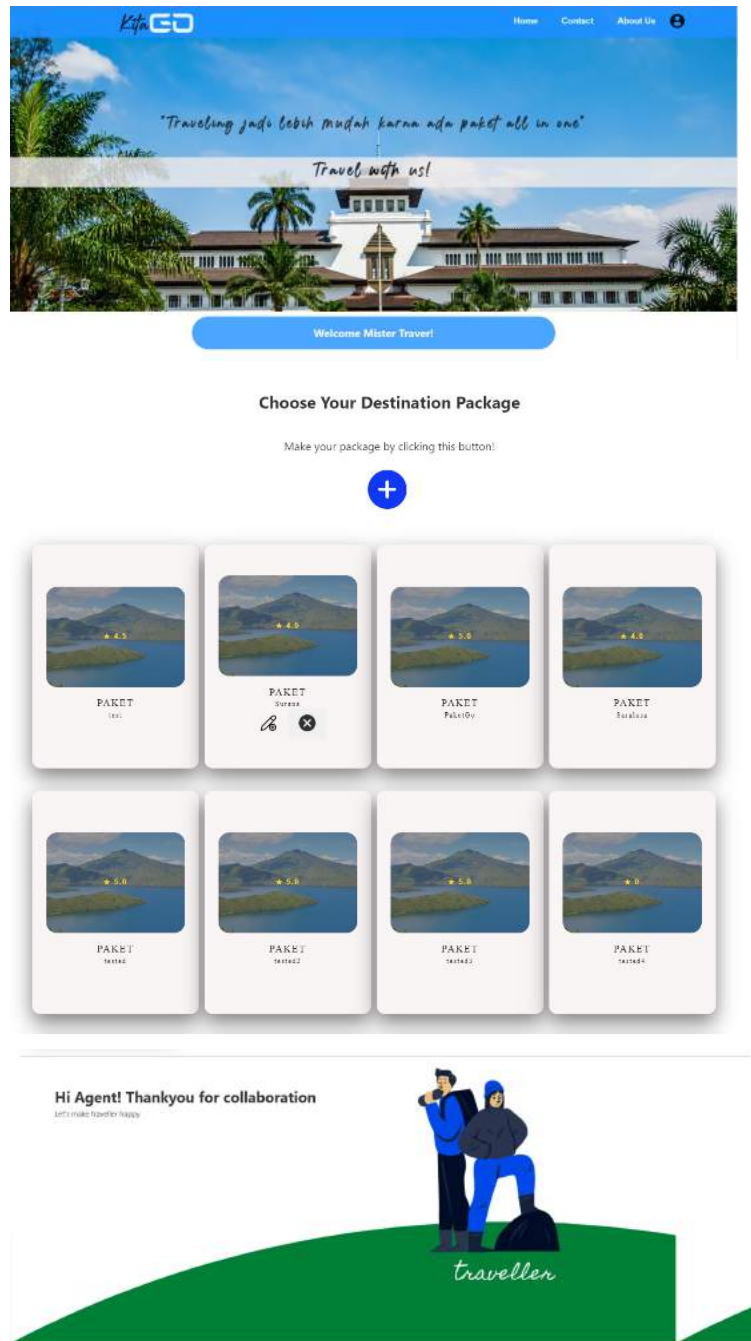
KitaGO

Home Contact About Us

"Traveling jadi lebih mudah karna ada paket all in one"

Travel with us!

Welcome Mister Traver!

Choose Your Destination Package

Make your package by clicking this button!

+

★ 4.5
PAKET
test

★ 4.0
PAKET
Surasa

★ 5.0
PAKET
PaketGy

★ 4.0
PAKET
Surabaya

★ 5.0
PAKET
tested

★ 5.0
PAKET
tested2

★ 5.0
PAKET
tested3

★ 0
PAKET
tested4

Hi Agent! Thankyou for collaboration
Let's make traveller happy

traveller